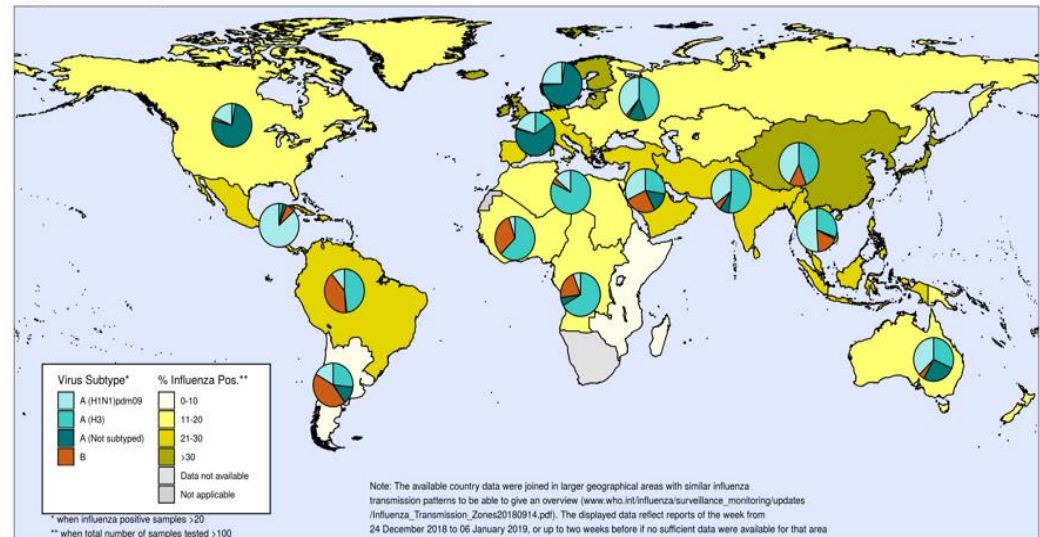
Virus Subtype*
A (H1N1)pdm09
A (H3)
A (Not subtyped)
B

% Influenza Pos.**
0-10
11-20
21-30
>30
Data not available
Not applicable

* when influenza positive samples >20
** when total number of samples tested >100

Note: The available country data were joined in larger geographical areas with similar influenza transmission patterns to be able to give an overview (www.who.int/influenza/surveillance_monitoring/updates /Influenza_Transmission_Zones20180914.pdf). The displayed data reflect reports of the week from 24 December 2018 to 06 January 2019, or up to two weeks before if no sufficient data were available for that area